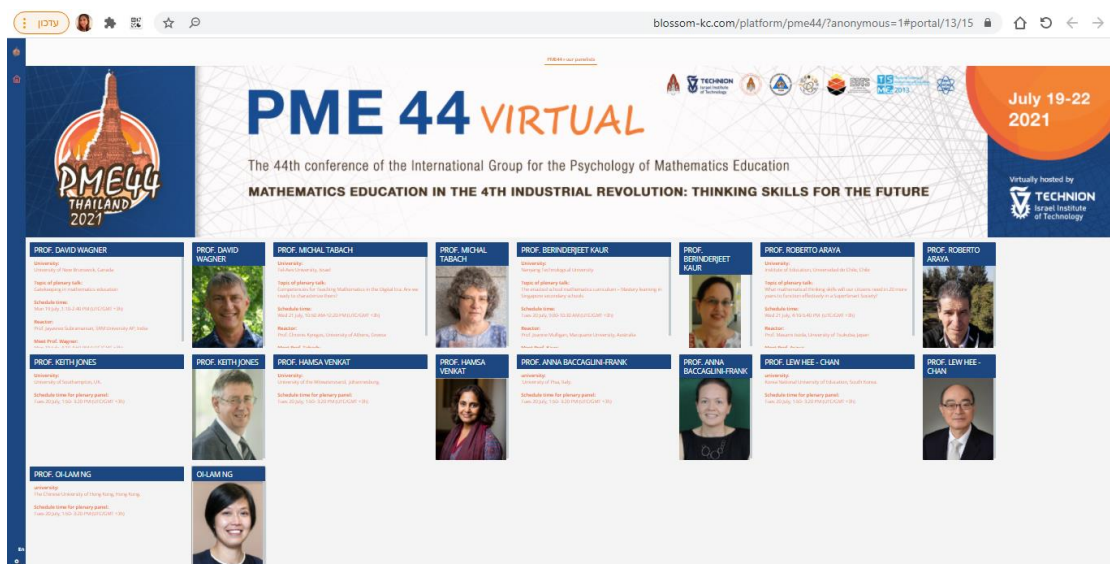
עדכון

blossom-kc.com/platform/pme44/?anonymous=1#portal/13/15

PME44 main panelists

PME44 THAILAND 2021

PME 44 VIRTUAL

TECHNION Israel Institute of Technology

July 19-22 2021

The 44th conference of the International Group for the Psychology of Mathematics Education

MATHEMATICS EDUCATION IN THE 4TH INDUSTRIAL REVOLUTION: THINKING SKILLS FOR THE FUTURE

Virtually hosted by TECHNION Israel Institute of Technology

PROF. DAVID WAGNER

University: University of New Brunswick, Canada

Topic of plenary talk: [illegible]

Schedule time: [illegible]

Reactor: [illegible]

PROF. DAVID WAGNER

PROF. MICHAL TABACH

University: Tel-Aviv University, Israel

Topic of plenary talk: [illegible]

Schedule time: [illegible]

Reactor: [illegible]

PROF. MICHAL TABACH

PROF. BERINDERJEET KAUR

University: Nanyang Technological University

Topic of plenary talk: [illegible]

Schedule time: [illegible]

Reactor: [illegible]

PROF. BERINDERJEET KAUR

PROF. ROBERTO ARAYA

University: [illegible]

Topic of plenary talk: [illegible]

Schedule time: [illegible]

Reactor: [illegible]

PROF. ROBERTO ARAYA

PROF. KEITH JONES

University: University of Southampton, UK

Schedule time for plenary panel: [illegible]

PROF. KEITH JONES

PROF. HAMSA VENKAT

University: University of the Witwatersrand, Johannesburg

Schedule time for plenary panel: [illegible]

PROF. HAMSA VENKAT

PROF. ANNA BACCAGLINI-FRANK

University: University of Pisa, Italy

Schedule time for plenary panel: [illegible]

PROF. ANNA BACCAGLINI-FRANK

PROF. LEW HEE - CHAN

University: Korea National University of Education, South Korea

Schedule time for plenary panel: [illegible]

PROF. LEW HEE - CHAN

PROF. OI-LAM NG

University: The Chinese University of Hong Kong, Hong Kong

Schedule time for plenary panel: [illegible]

OI-LAM NG